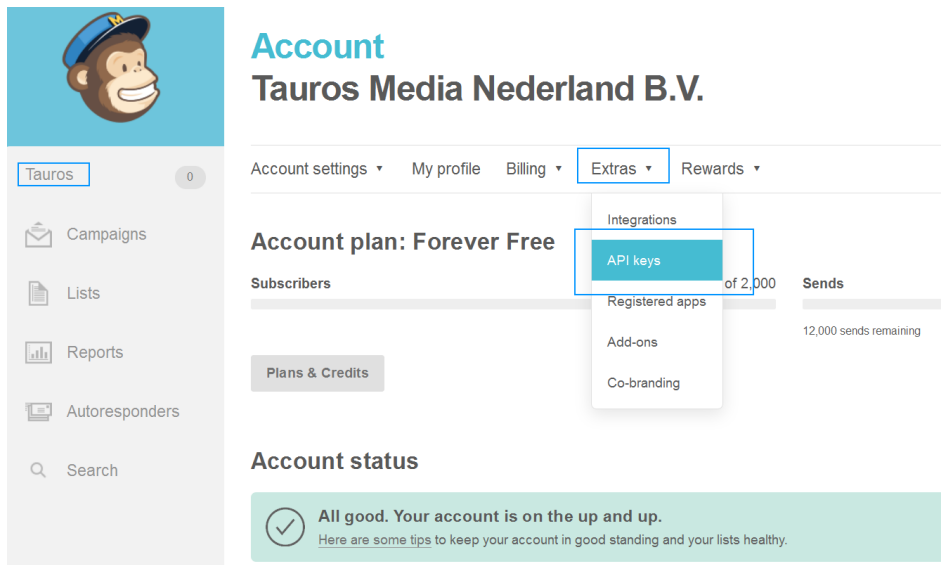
M

Tauros 0

Campaigns

Lists

Reports

Autoresponders

Search

Account
Tauros Media Nederland B.V.

Account settings ▾ My profile Billing ▾ Extras ▾ Rewards ▾

Integrations
API keys
Registered apps
Add-ons
Co-branding

Account plan: Forever Free

Subscribers of 2,000 Sends

12,000 sends remaining

Plans & Credits

Account status

All good. Your account is on the up and up.
Here are some tips to keep your account in good standing and your lists healthy.